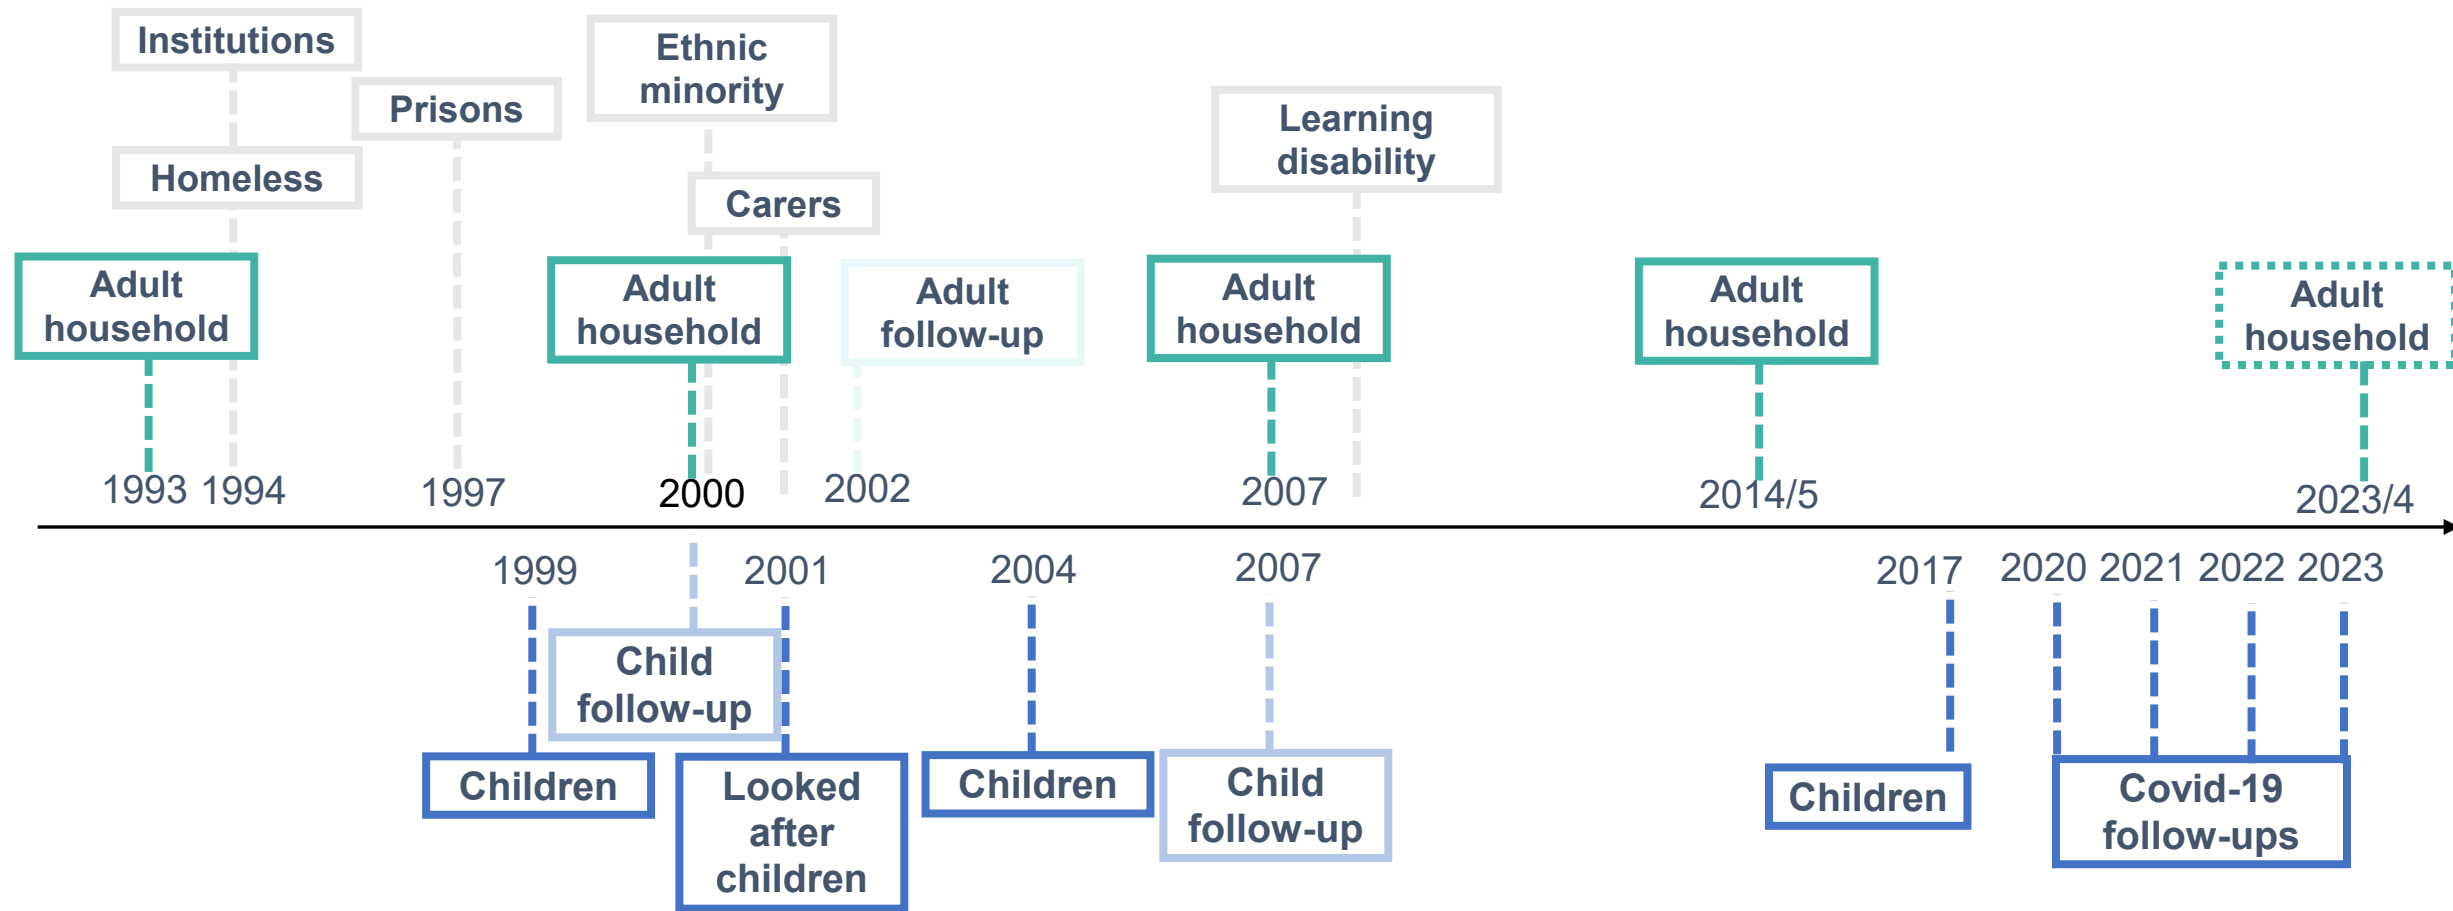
Institutions

Prisons

Ethnic minority

Homeless

Carers

Learning disability

Adult household

Adult household

Adult follow-up

Adult household

Adult household

Adult household

1993 1994

1997

2000

2002

2007

2014/5

2023/4

1999

2001

2004

2007

2017

2020 2021 2022 2023

Child follow-up

Children

Looked after children

Children

Child follow-up

Children

Covid-19 follow-ups